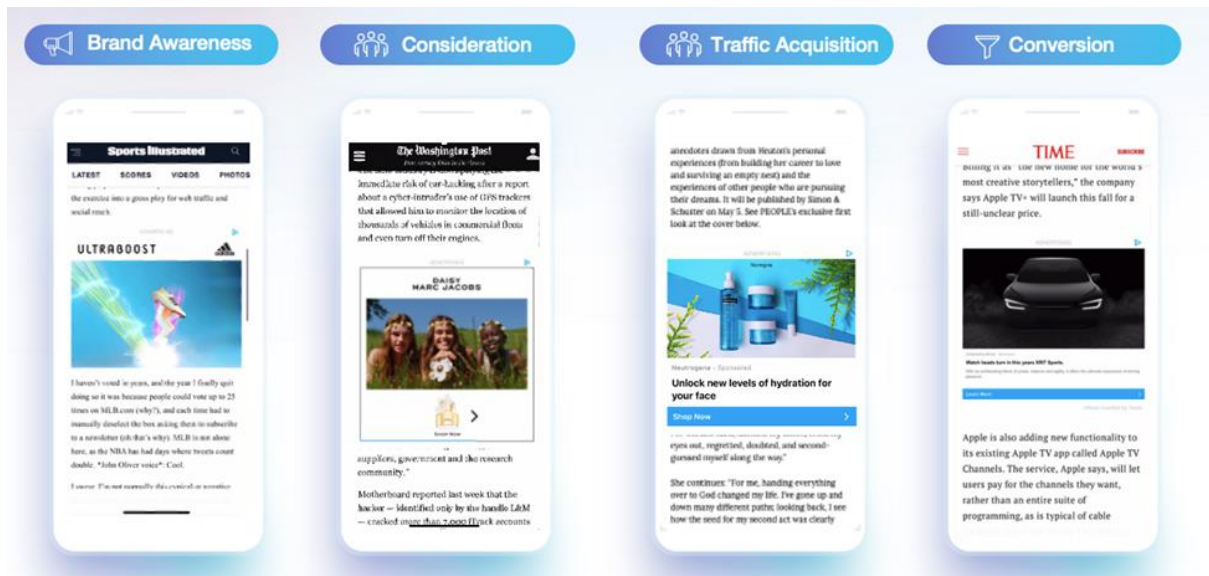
Brand Awareness

Sports Illustrated

LATEST SCORES VIDEOS PHOTOS

the exercise into a gross play for web traffic and social reach.

ULTRABOOST

I haven't voted in years, and the year I finally quit doing so it was because people could vote up to 25 times on MLB.com (why?), and each time had to manually deselect the box asking them to subscribe to a newsletter (uh that's why). MLB is not alone here, as the NBA has had days where tweets count double. *John Oliver voice*: Cool.

I swear, I'm not normally this cynical or negative

Consideration

The Washington Post

immediate risk of car-hacking after a report about a cyber-intruder's use of GPS trackers that allowed him to monitor the location of thousands of vehicles in commercial fleets and even turn off their engines.

DAISY
MARC JACOBS

suppliers, government and the research community."

Motherboard reported last week that the hacker — identified only by the handle L&M — cracked more than 7,000 iTrack accounts

Traffic Acquisition

anecdotes drawn from Heuton's personal experiences (from building her career to love and surviving an empty nest) and the experiences of other people who are pursuing their dreams. It will be published by Simon & Schuster on May 5. See PEOPLE's exclusive first look at the cover below.

Neutrogena

Neutrogena · Sponsored

Unlock new levels of hydration for your face

Shop Now

eyes out, regretted, doubted, and second-guessed myself along the way."

She continues: "For me, handing everything over to God changed my life. I've gone up and down many different paths looking back, I see how the seed for my second act was clearly

Conversion

TIME

SUBSCRIBE

most creative storytellers," the company says Apple TV+ will launch this fall for a still-unclear price.

Apple is also adding new functionality to its existing Apple TV app called Apple TV Channels. The service, Apple says, will let users pay for the channels they want, rather than an entire suite of programming, as is typical of cable